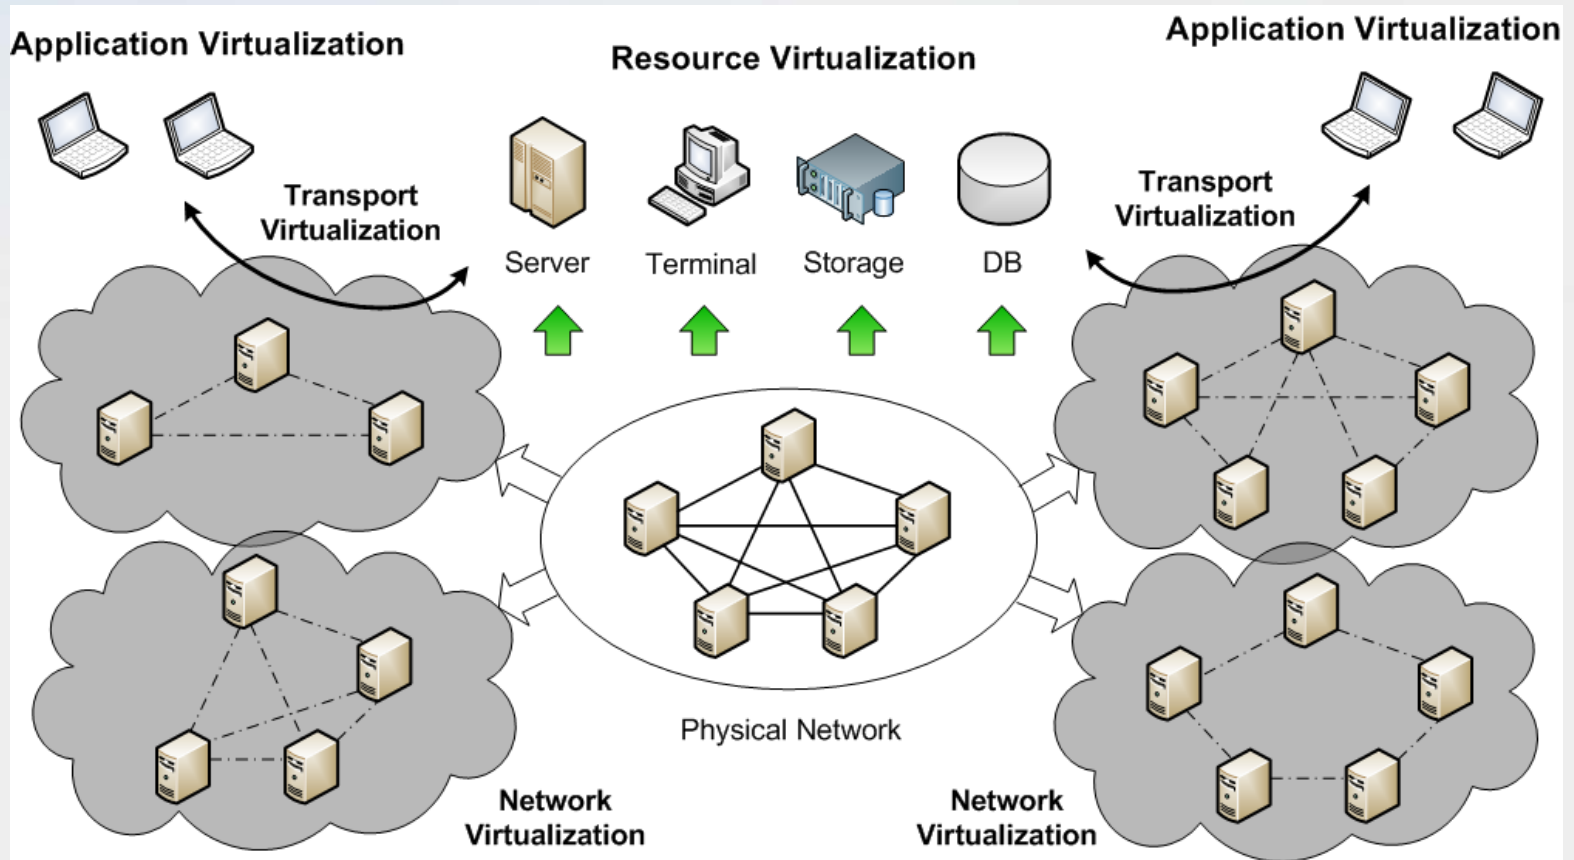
Application Virtualization

Resource Virtualization

Application Virtualization

Transport Virtualization

Server

Terminal

Storage

DB

Transport Virtualization

Physical Network

Network Virtualization

Network Virtualization